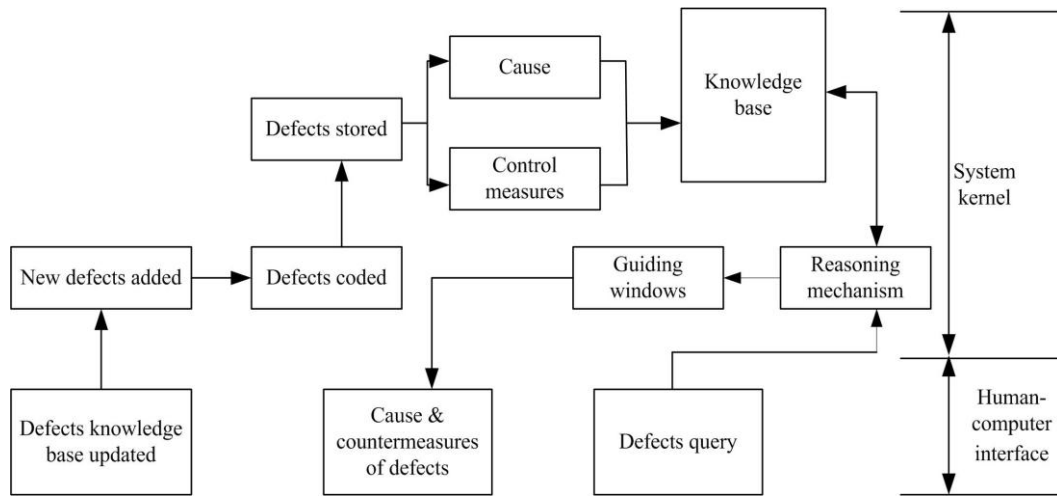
Cause

Knowledge base

Defects stored

Control measures

System kernel

New defects added

Defects coded

Guiding windows

Reasoning mechanism

Defects knowledge base updated

Cause & countermeasures of defects

Defects query

Human-computer interface